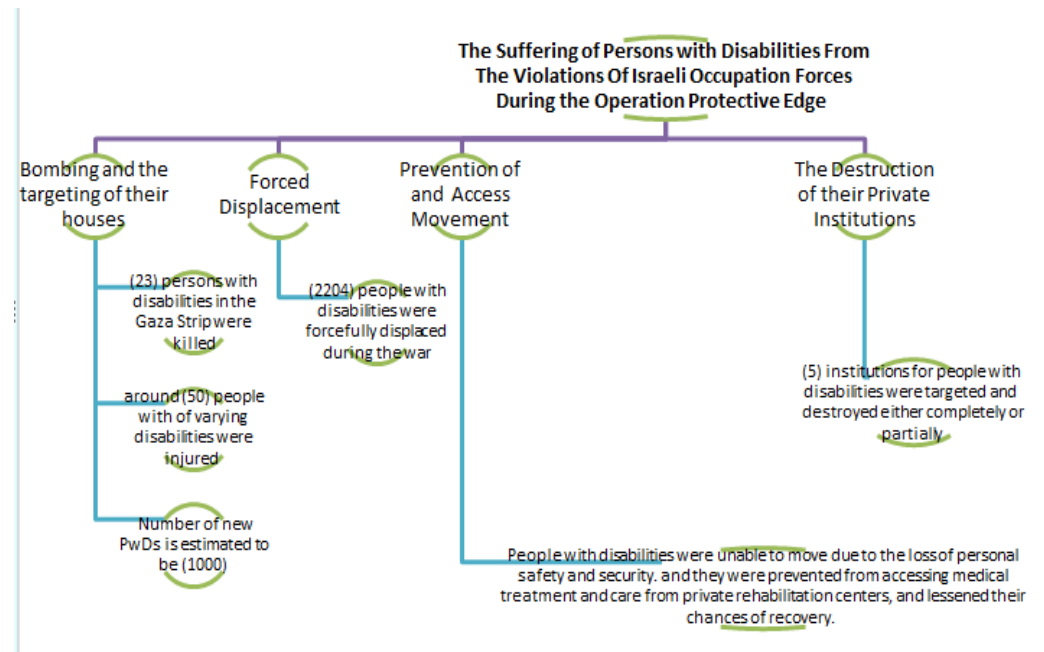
The Suffering of Persons with Disabilities From The Violations Of Israeli Occupation Forces During the Operation Protective Edge

Bombing and the targeting of their houses

(23) persons with disabilities in the Gaza Strip were killed

around (50) people with of varying disabilities were injured

Number of new PwDs is estimated to be (1000)

Forced Displacement

(2204) people with disabilities were forcefully displaced during the war

Prevention of and Access Movement

People with disabilities were unable to move due to the loss of personal safety and security. and they were prevented from accessing medical treatment and care from private rehabilitation centers, and lessened their chances of recovery.

The Destruction of their Private Institutions

(5) institutions for people with disabilities were targeted and destroyed either completely or partially